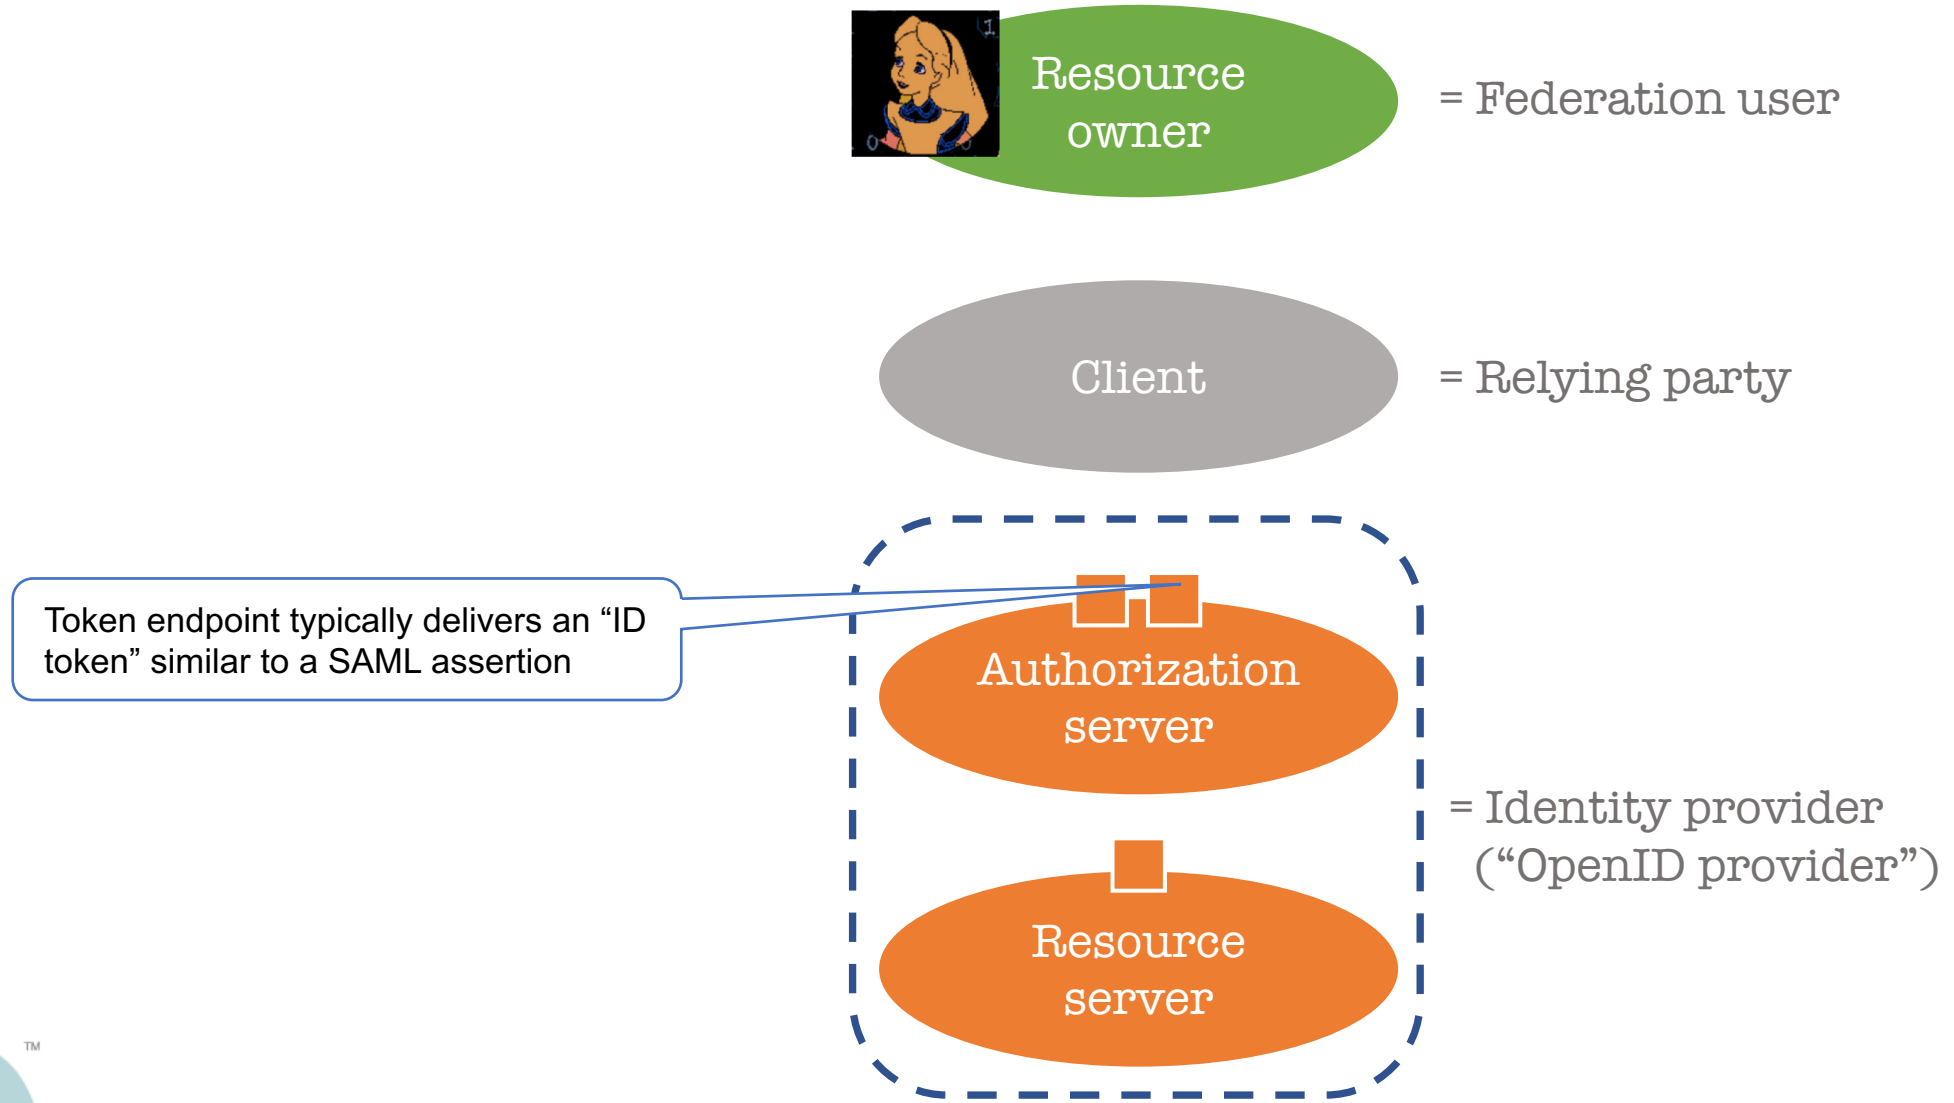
Resource owner

= Federation user

Client

= Relying party

Token endpoint typically delivers an “ID token” similar to a SAML assertion

Authorization server

= Identity provider (“OpenID provider”)

Resource server

TM